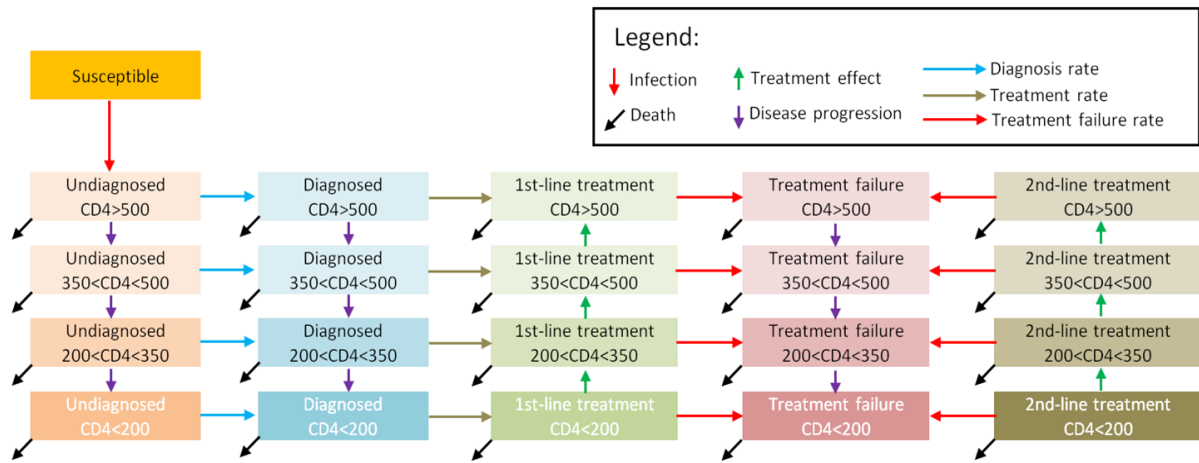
Legend:
Infection
Death
Treatment effect
Disease progression
Diagnosis rate
Treatment rate
Treatment failure rate

Susceptible

Undiagnosed CD4>500
Diagnosed CD4>500
1st-line treatment CD4>500
Treatment failure CD4>500
2nd-line treatment CD4>500

Undiagnosed 350<CD4<500
Diagnosed 350<CD4<500
1st-line treatment 350<CD4<500
Treatment failure 350<CD4<500
2nd-line treatment 350<CD4<500

Undiagnosed 200<CD4<350
Diagnosed 200<CD4<350
1st-line treatment 200<CD4<350
Treatment failure 200<CD4<350
2nd-line treatment 200<CD4<350

Undiagnosed CD4<200
Diagnosed CD4<200
1st-line treatment CD4<200
Treatment failure CD4<200
2nd-line treatment CD4<200